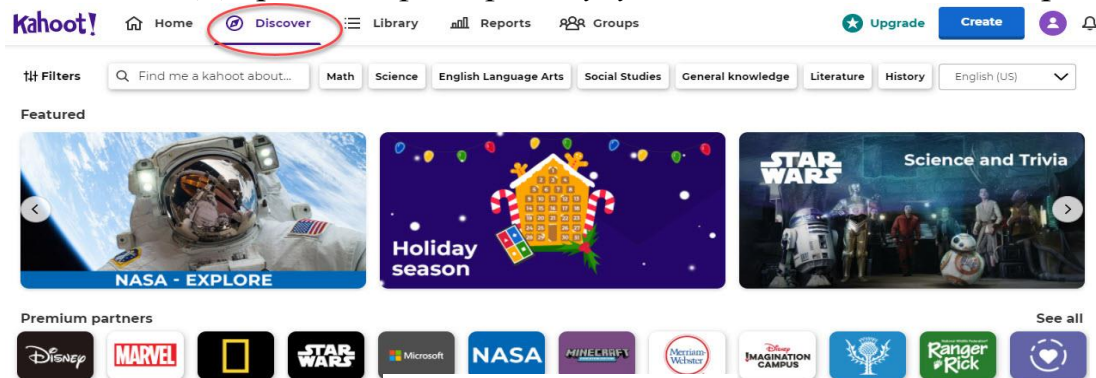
Kahoot! Home Discover Library Reports Groups Upgrade Create

Filters Find me a kahoot about... Math Science English Language Arts Social Studies General knowledge Literature History English (US)

Featured

NASA - EXPLORE

Holiday season

STAR WARS Science and Trivia

Premium partners See all

Disney MARVEL STAR WARS Microsoft NASA MINECRAFT Merriam-Webster Disney IMAGINATION CAMPUS Ranger Rick